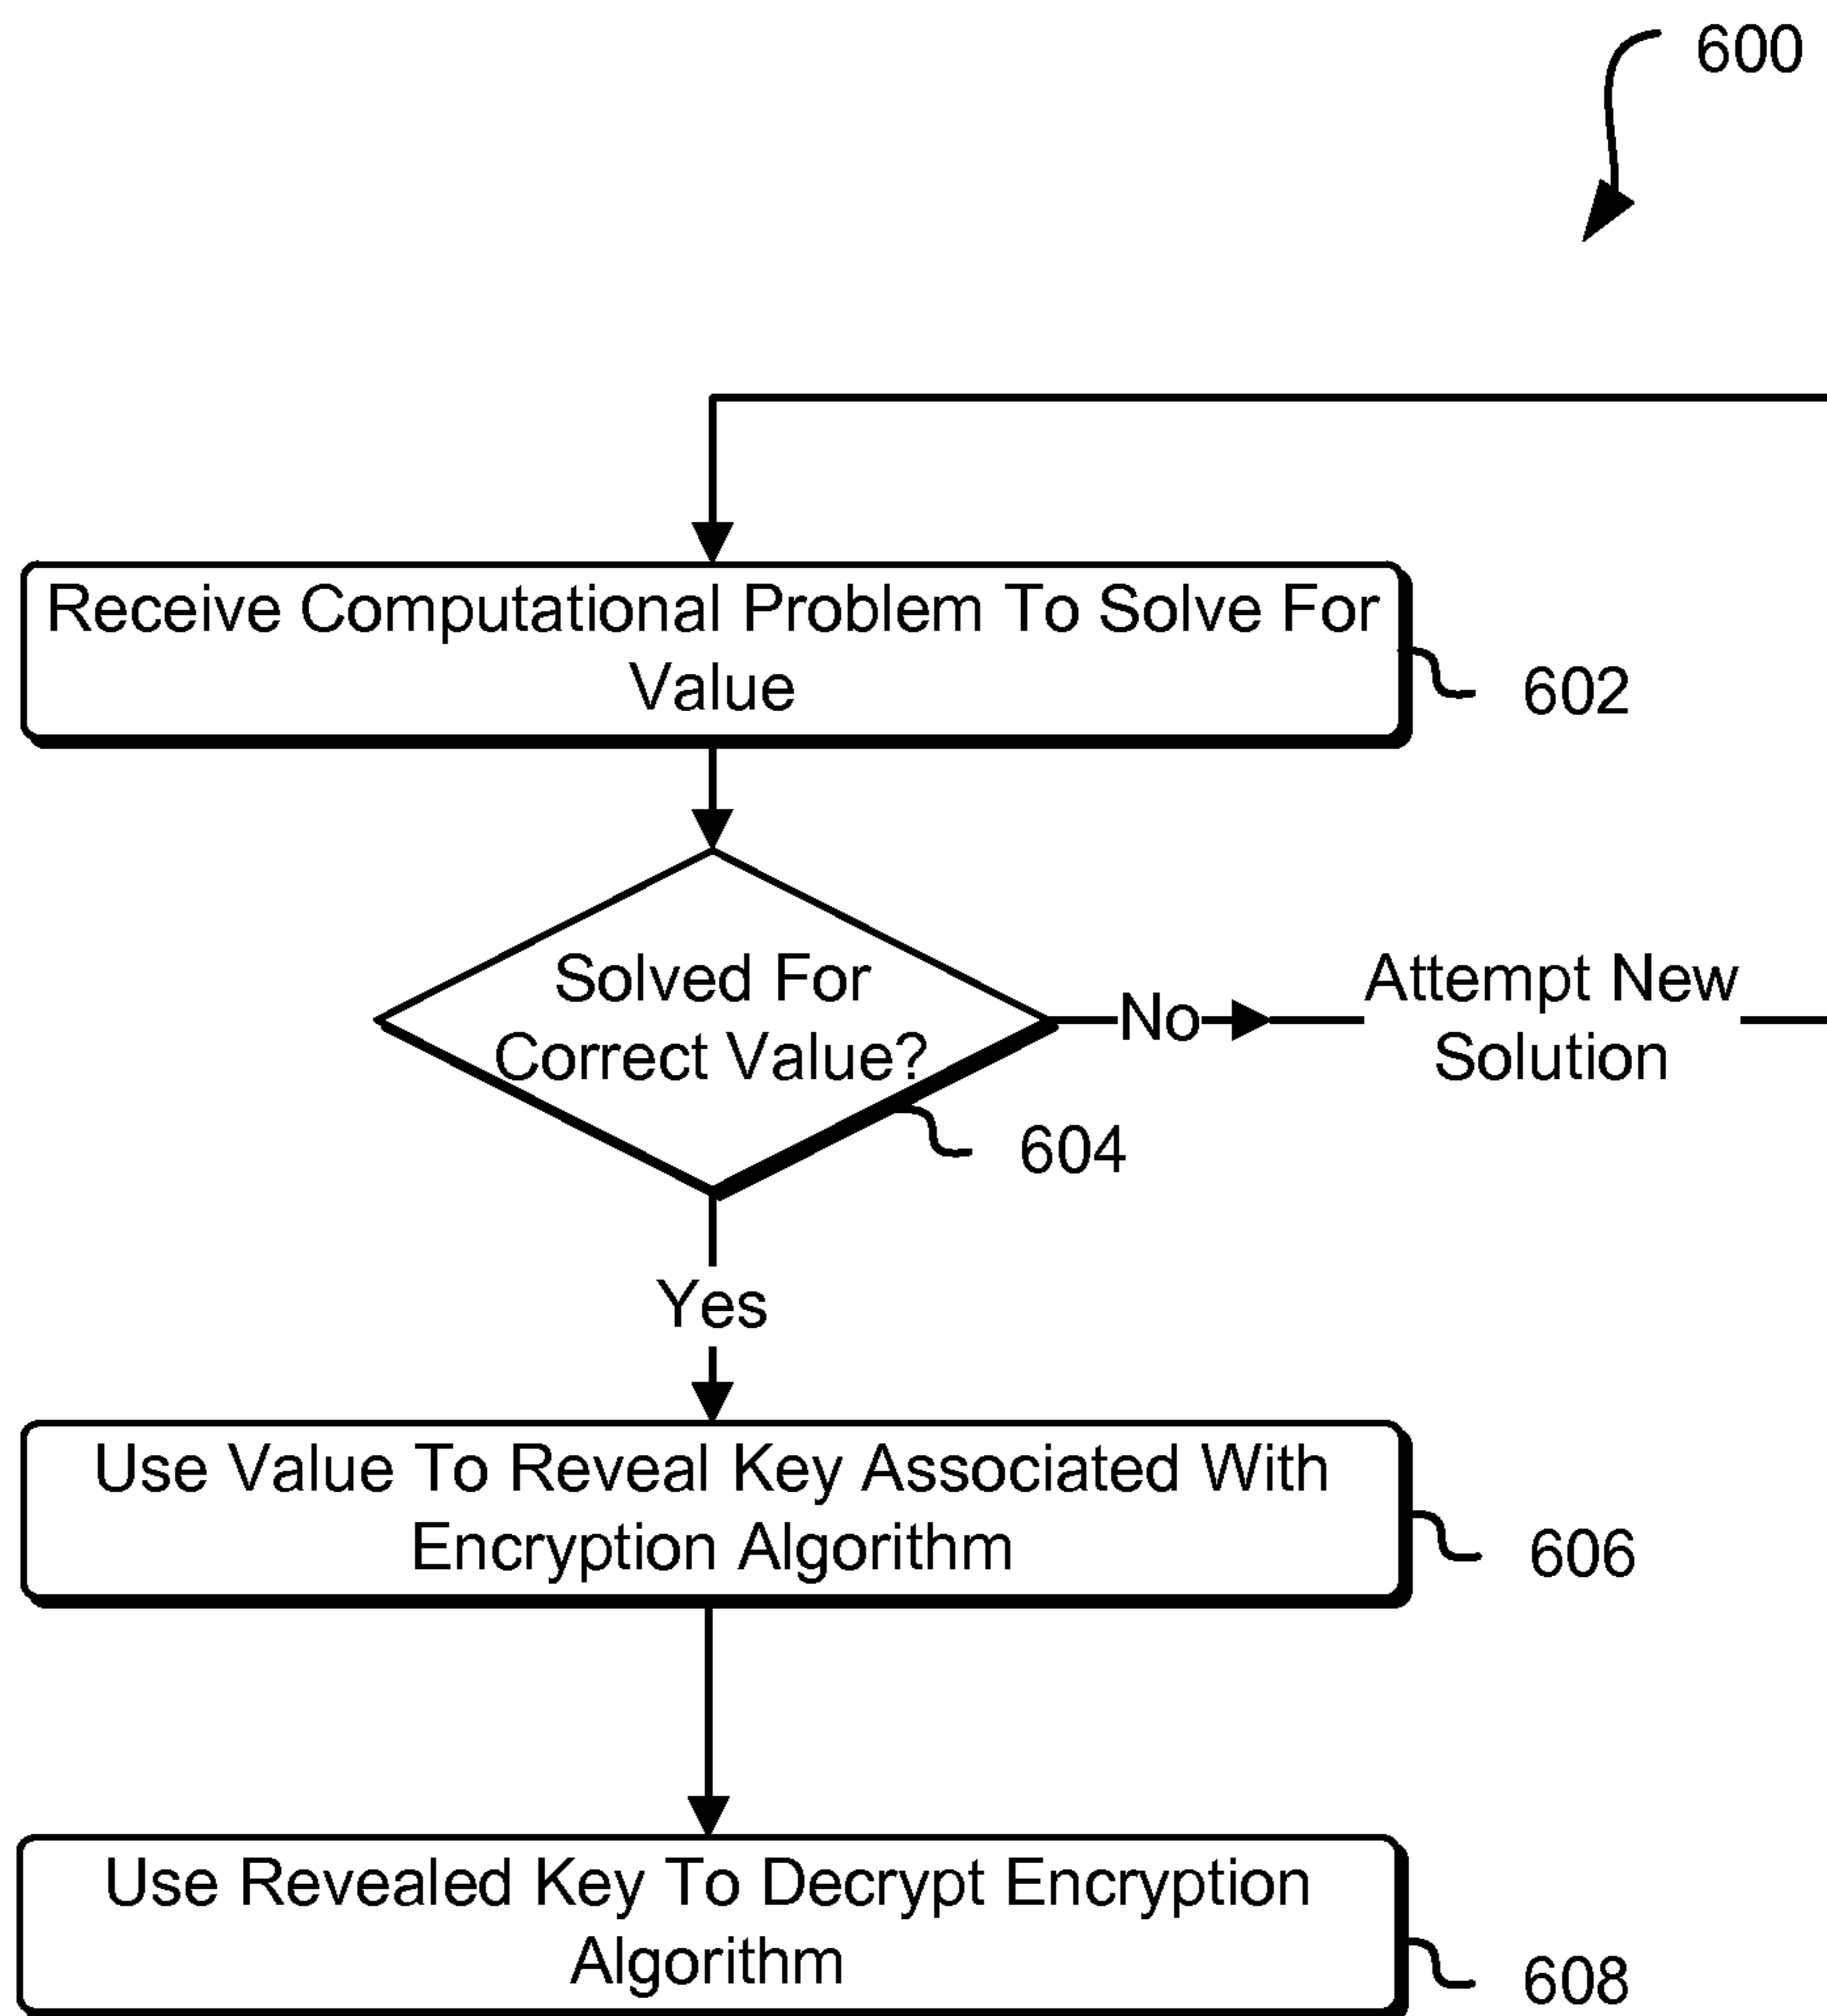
600

Receive Computational Problem To Solve For Value

602

Solved For Correct Value?

No

Attempt New Solution

604

Yes

Use Value To Reveal Key Associated With Encryption Algorithm

606

Use Revealed Key To Decrypt Encryption Algorithm

608